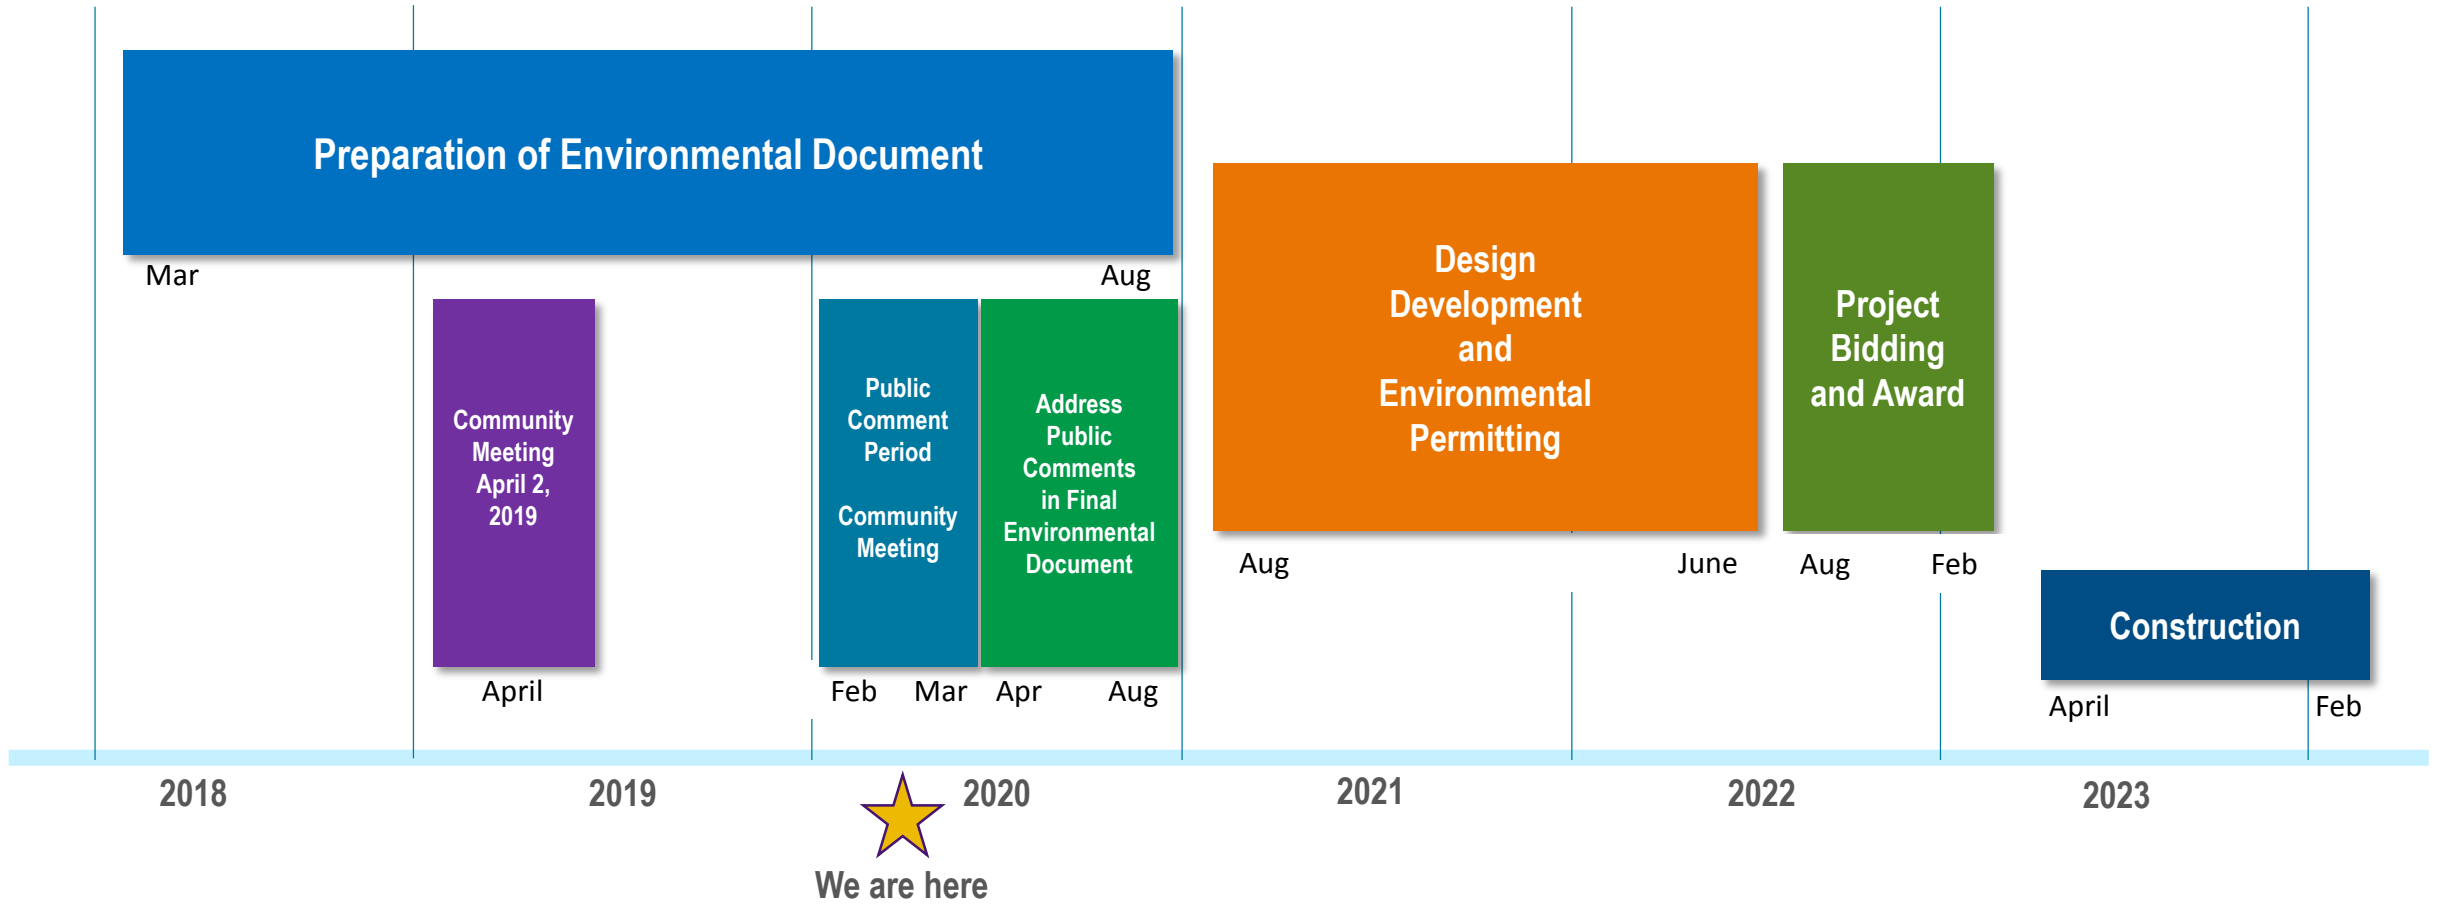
Preparation of Environmental Document

Mar

Aug

Community Meeting April 2, 2019

April

Public Comment Period

Community Meeting

Address Public Comments in Final Environmental Document

Feb Mar Apr Aug

Design Development and Environmental Permitting

Aug June

Project Bidding and Award

Aug Feb

Construction

April Feb

2018

2019

2020

We are here

2021

2022

2023